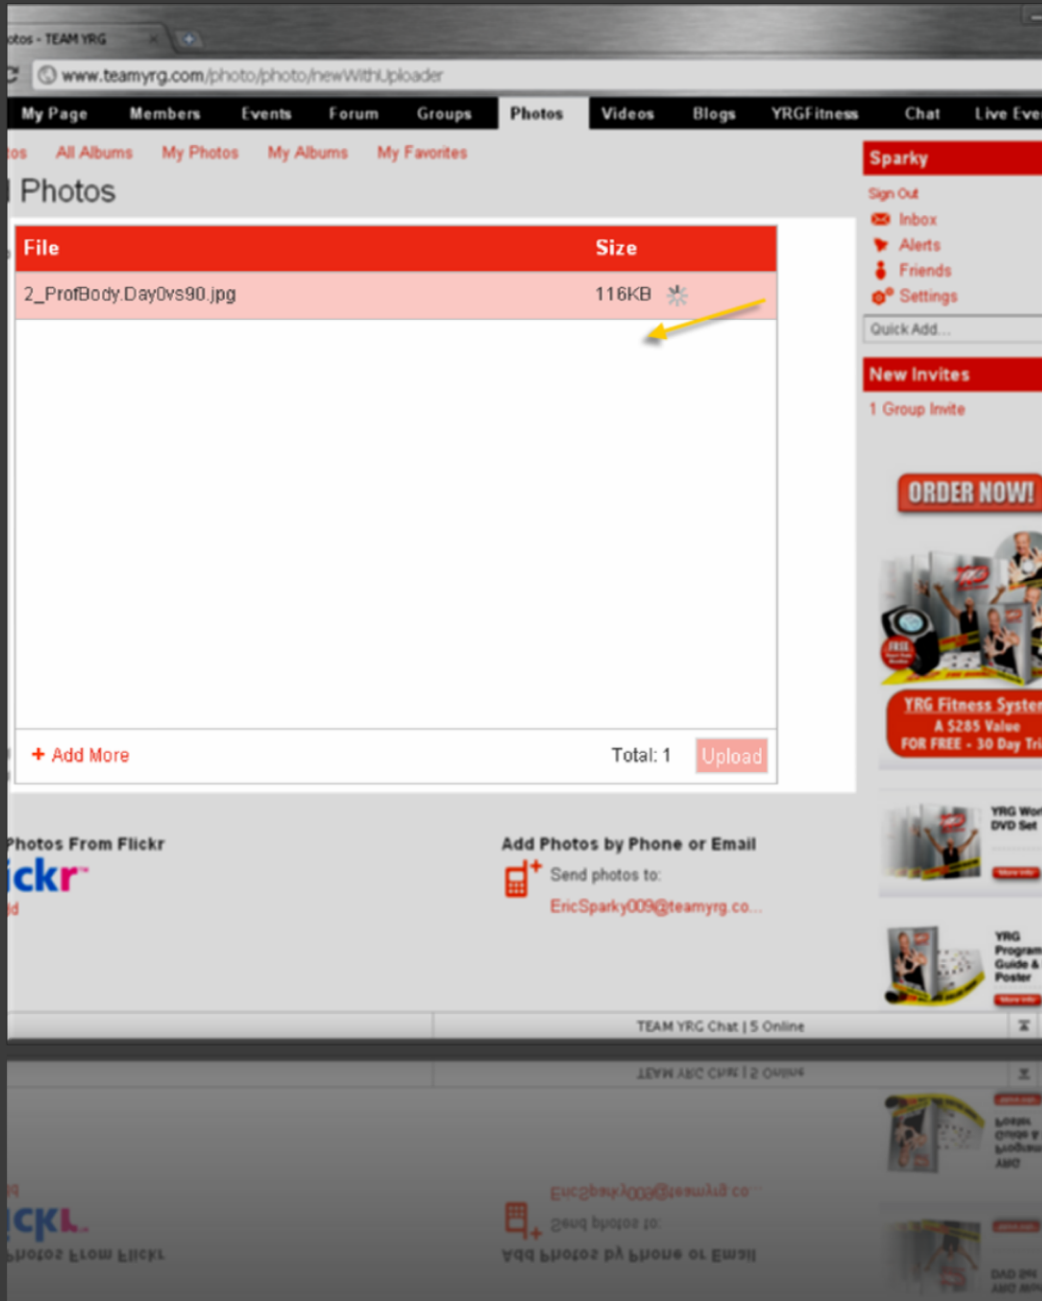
otos - TEAM YRG

www.teamyrg.com/photo/photo/newWithUploader

My Page Members Events Forum Groups Photos Videos Blogs YRGFitness Chat Live Eve

tos All Albums My Photos My Albums My Favorites

Photos

| File | Size |
|---|---|
| 2_ProfBody.Day0vs90.jpg | 116KB |

+ Add More Total: 1 Upload

Photos From Flickr
ickr
d

Add Photos by Phone or Email
Send photos to:
EricSparky009@teamyrg.co...

Sparky
Sign Out
Inbox
Alerts
Friends
Settings
Quick Add...

New Invites
1 Group Invite

ORDER NOW!

YRG Fitness Syste
A $285 Value
FOR FREE - 30 Day Tri

YRG Wor
DVD Set

YRG
Program
Guide &
Poster

TEAM YRG Chat | 5 Online